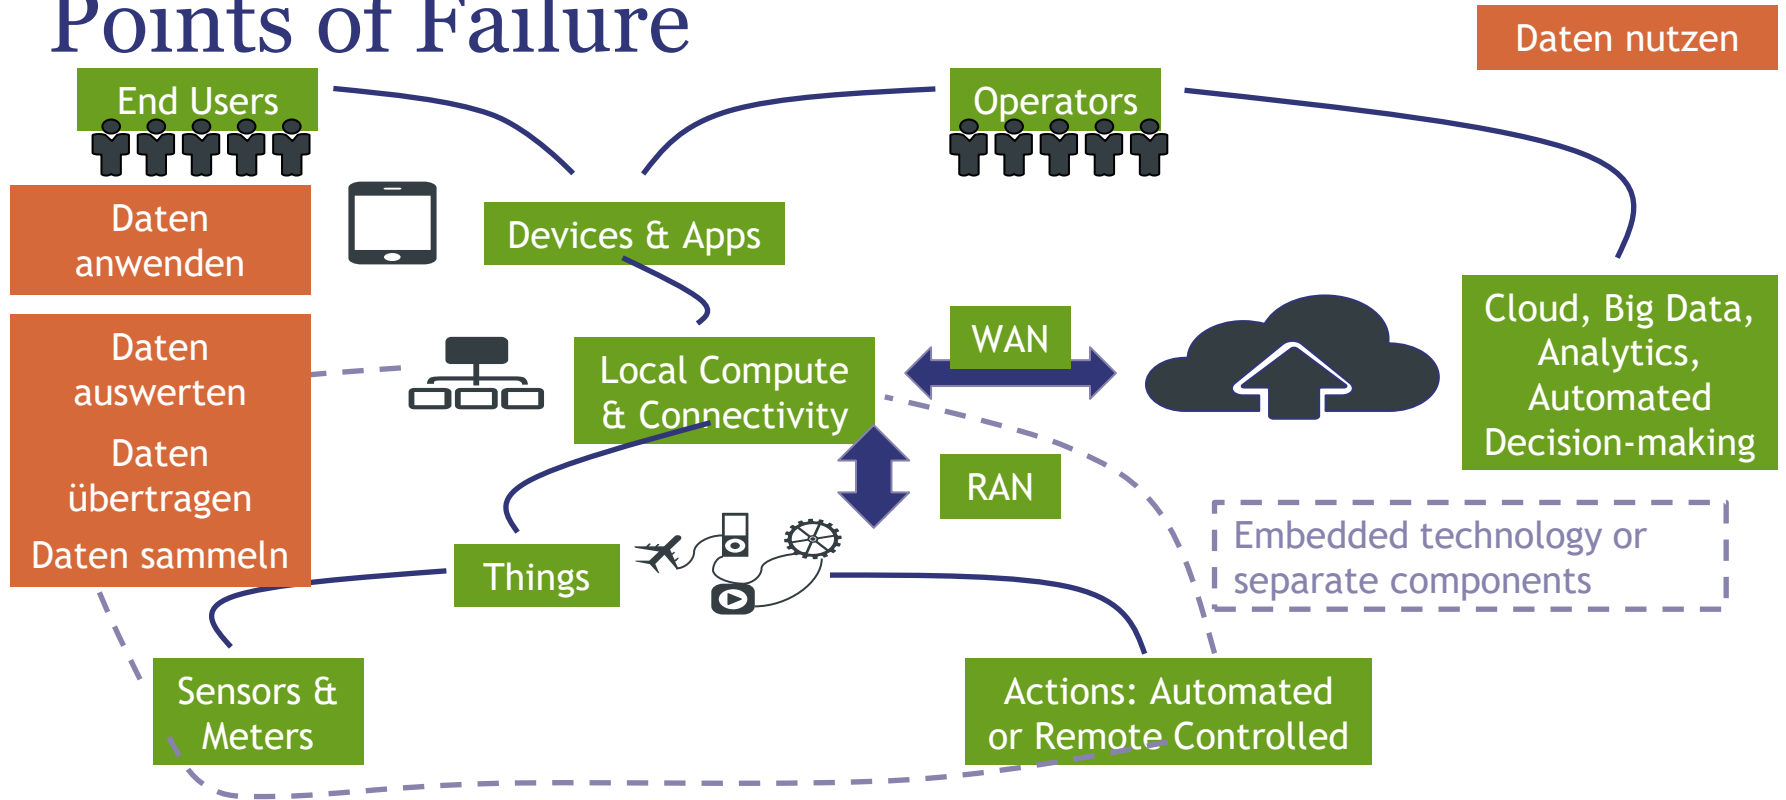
Points of Failure

Daten nutzen

End Users

Operators

Daten anwenden

Devices & Apps

Cloud, Big Data, Analytics, Automated Decision-making

Daten auswerten

Daten übertragen

Daten sammeln

WAN

Local Compute & Connectivity

RAN

Embedded technology or separate components

Things

Sensors & Meters

Actions: Automated or Remote Controlled